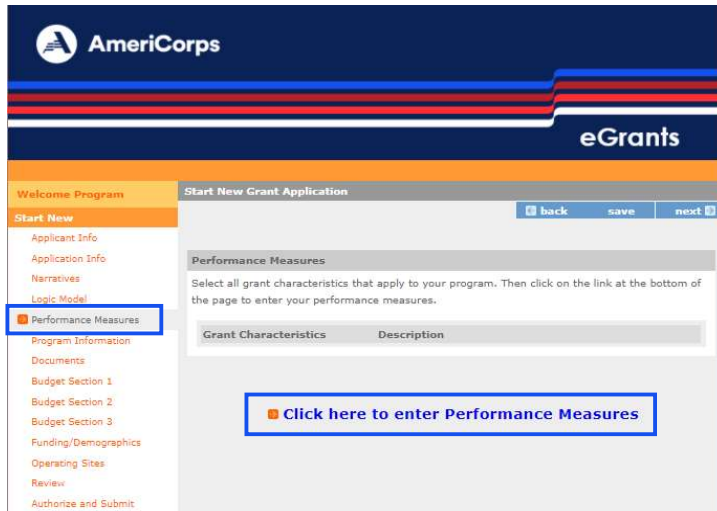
AmeriCorps

eGrants

Welcome Program

Start New

Applicant Info

Application Info

Narratives

Logic Model

Performance Measures

Program Information

Documents

Budget Section 1

Budget Section 2

Budget Section 3

Funding/Demographics

Operating Sites

Review

Authorize and Submit

Start New Grant Application

back save next

Performance Measures

Select all grant characteristics that apply to your program. Then click on the link at the bottom of the page to enter your performance measures.

| Grant Characteristics | Description |
|---|---|

Click here to enter Performance Measures